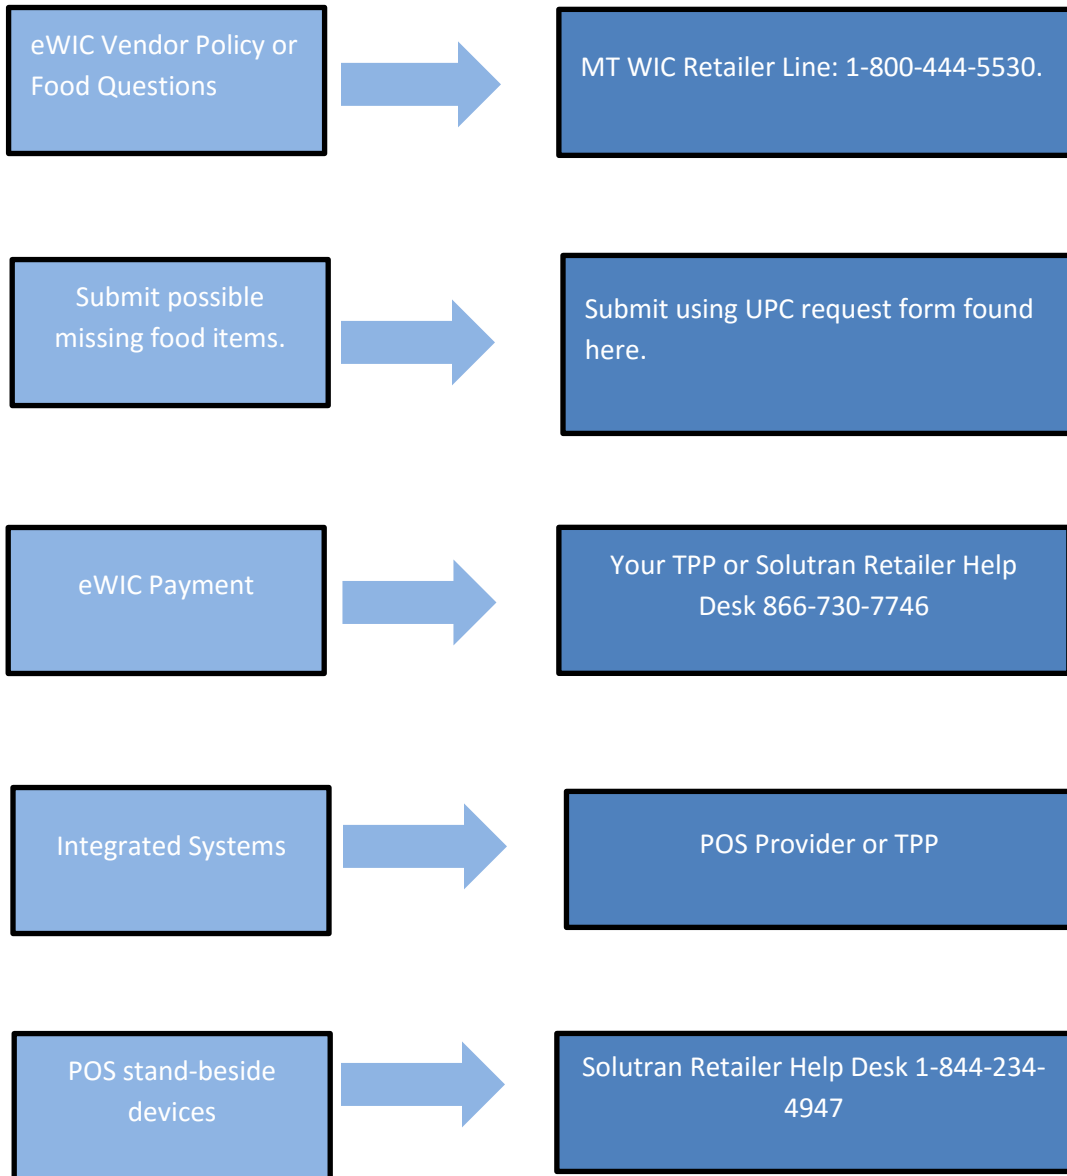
eWIC Vendor Policy or Food Questions

MT WIC Retailer Line: 1-800-444-5530.

Submit possible missing food items.

Submit using UPC request form found here.

eWIC Payment

Your TPP or Solutran Retailer Help Desk 866-730-7746

Integrated Systems

POS Provider or TPP

POS stand-beside devices

Solutran Retailer Help Desk 1-844-234-4947